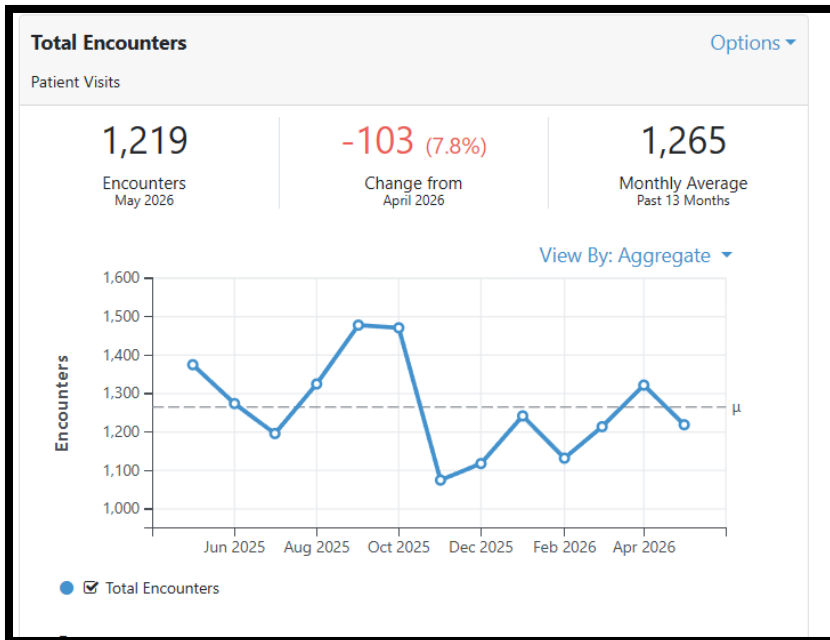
Total Encounters

Options

Patient Visits

1,219
Encounters
May 2026

-103 (7.8%)
Change from
April 2026

1,265
Monthly Average
Past 13 Months

View By: Aggregate

1,600
1,500
1,400
1,300
1,200
1,100
1,000

Encounters

μ

Jun 2025
Aug 2025
Oct 2025
Dec 2025
Feb 2026
Apr 2026

Total Encounters